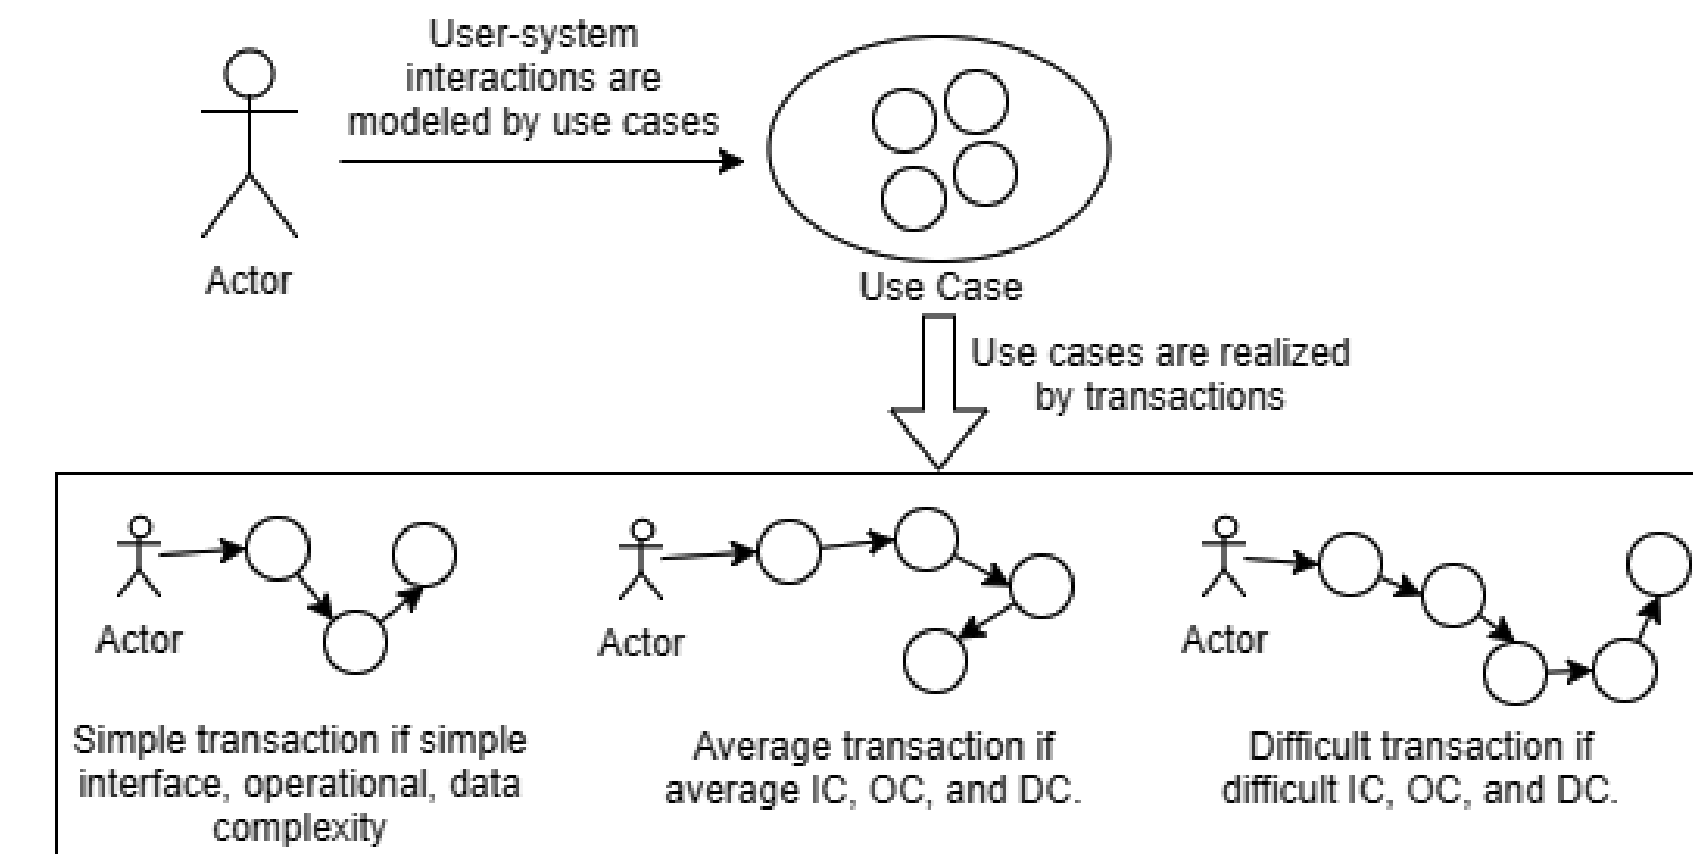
Actor

User-system interactions are modeled by use cases

Use Case

Use cases are realized by transactions

Actor

Simple transaction if simple interface, operational, data complexity

Actor

Average transaction if average IC, OC, and DC.

Actor

Difficult transaction if difficult IC, OC, and DC.